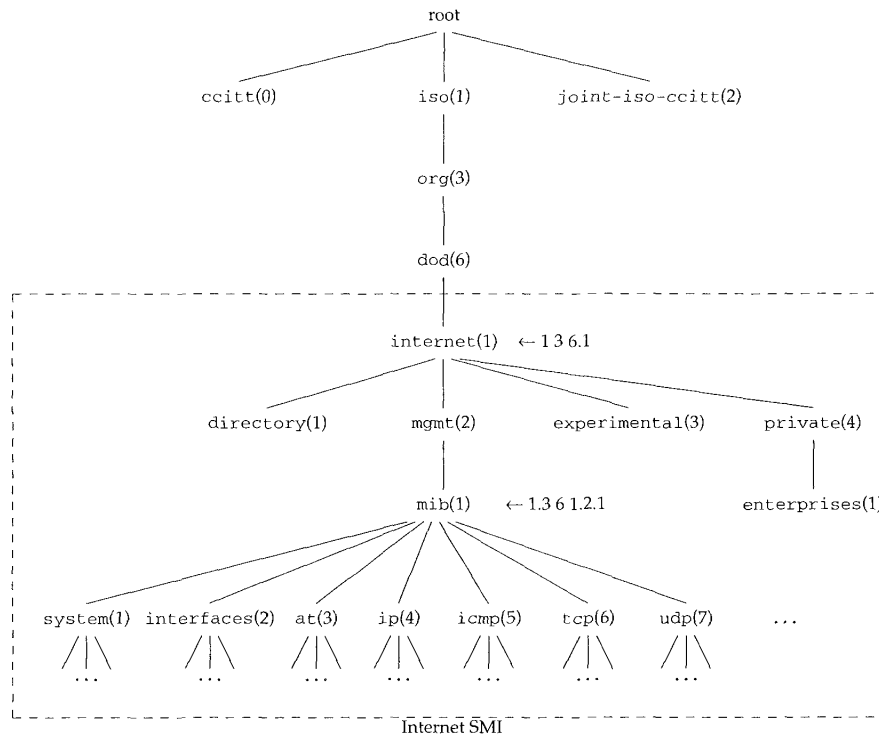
root

ccitt(0) iso(1) joint-iso-ccitt(2)

org(3)

dod(6)

internet(1) ← 1 3 6.1

directory(1) mgmt(2) experimental(3) private(4)

mib(1) ← 1.3 6 1.2.1

enterprises(1)

system(1) interfaces(2) at(3) ip(4) icmp(5) tcp(6) udp(7) ...

... ... ... ... ... ... ...

Internet SMI